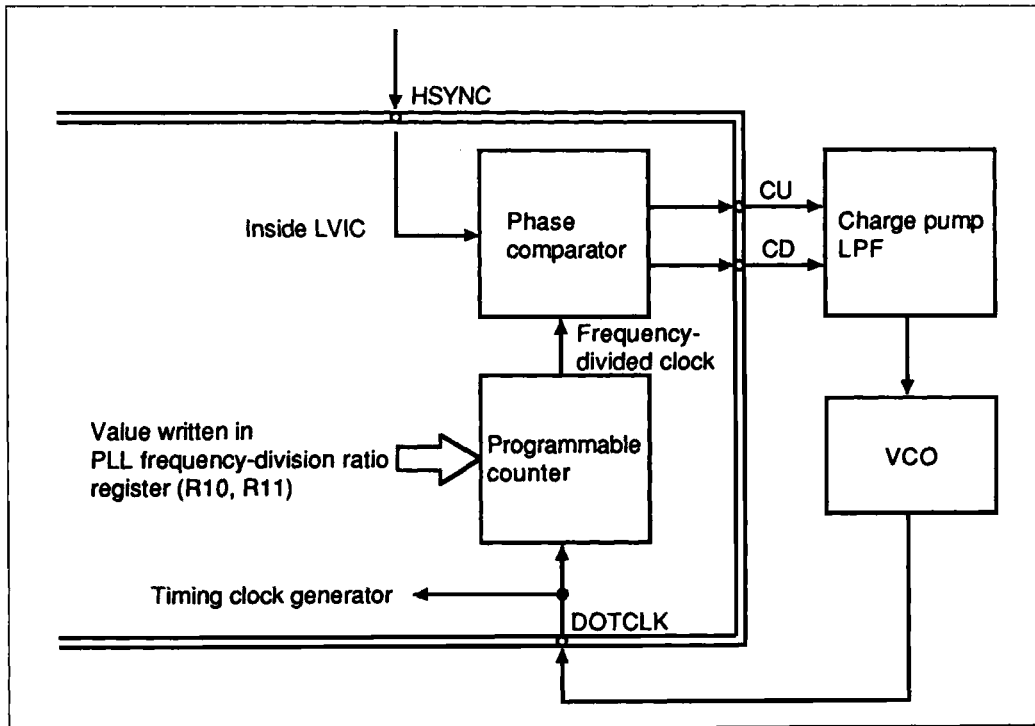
HSYNC

Inside LVIC

Phase comparator

CU

CD

Charge pump LPF

Frequency-divided clock

Value written in PLL frequency-division ratio register (R10, R11)

Programmable counter

VCO

Timing clock generator

DOTCLK